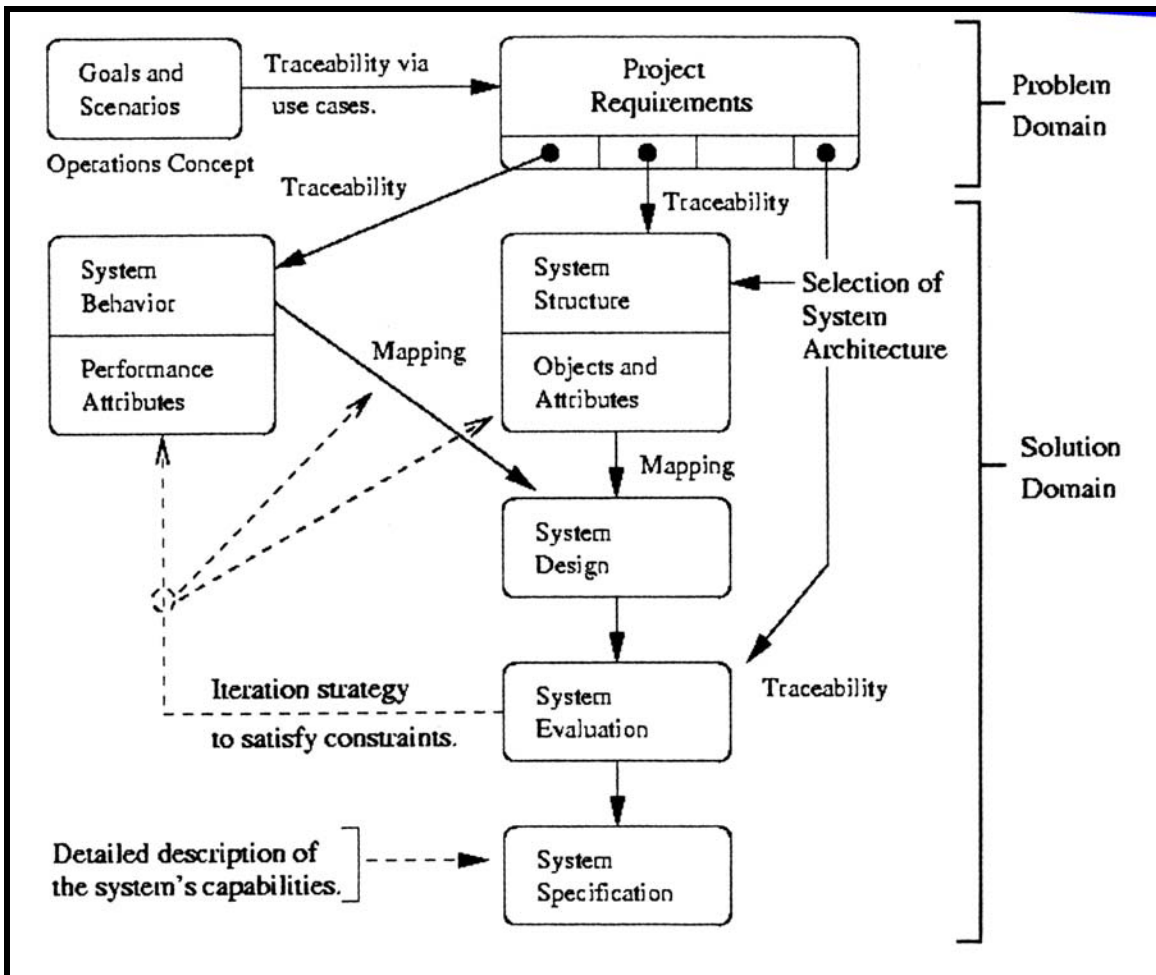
Goals and Scenarios

Operations Concept

Traceability via use cases.

Project Requirements

Problem Domain

Traceability

Traceability

System Behavior

Performance Attributes

Mapping

System Structure

Objects and Attributes

Selection of System Architecture

Solution Domain

Mapping

System Design

Iteration strategy to satisfy constraints.

System Evaluation

Traceability

Detailed description of the system's capabilities.

System Specification